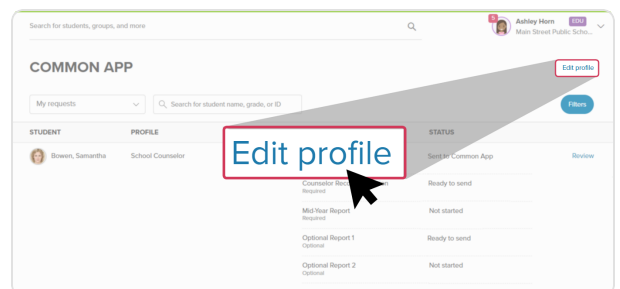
Search for students, groups, and more

5 Ashley Horn EDU
Main Street Public Scho...

COMMON APP

Edit profile

My requests

Search for student name, grade, or ID

Filters

| STUDENT | PROFILE | | STATUS | |
|---|---|---|---|---|
| Bowen, Samantha | School Counselor | | Sent to Common App | Review |
| | | Counselor Rec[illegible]n Required | Ready to send | |
| | | Mid-Year Report Required | Not started | |
| | | Optional Report 1 Optional | Ready to send | |
| | | Optional Report 2 Optional | Not started | |

Edit profile